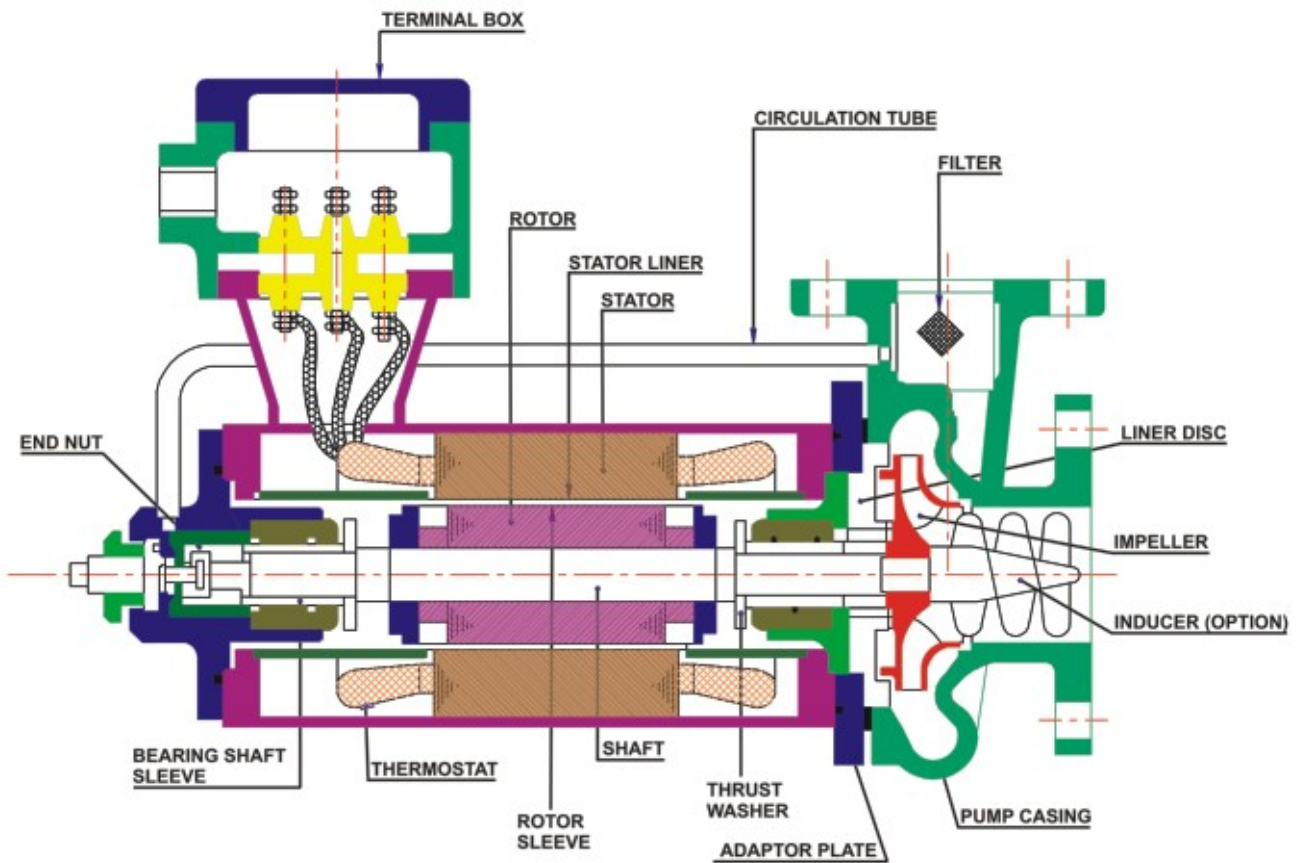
TERMINAL BOX

CIRCULATION TUBE

FILTER

ROTOR

STATOR LINER

STATOR

END NUT

LINER DISC

IMPELLER

INDUCER (OPTION)

BEARING SHAFT SLEEVE

THERMOSTAT

SHAFT

THRUST WASHER

ROTOR SLEEVE

PUMP CASING

ADAPTOR PLATE